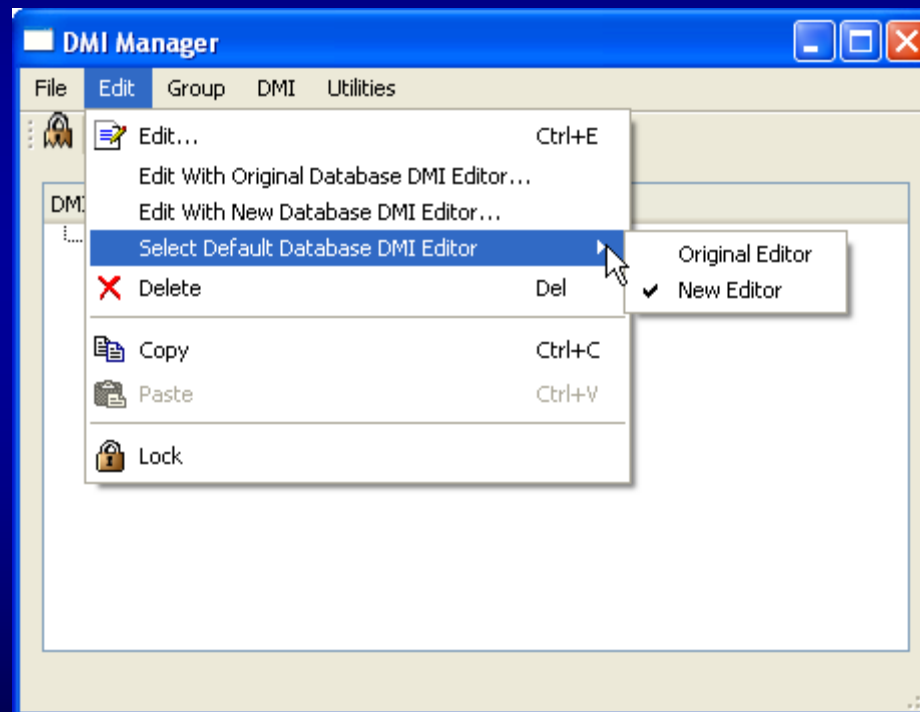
DMI Manager

File Edit Group DMI Utilities

Edit... Ctrl+E
Edit With Original Database DMI Editor...
Edit With New Database DMI Editor...
Select Default Database DMI Editor
Delete Del
Copy Ctrl+C
Paste Ctrl+V
Lock

Original Editor
New Editor

DMI